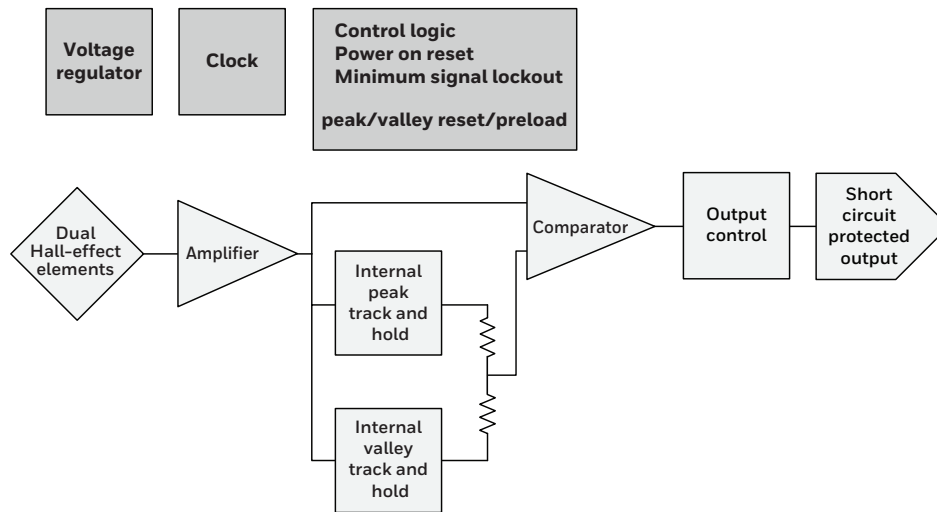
Voltage regulator

Clock

Control logic
Power on reset
Minimum signal lockout

peak/valley reset/preload

Dual Hall-effect elements

Amplifier

Internal peak track and hold

Internal valley track and hold

Comparator

Output control

Short circuit protected output